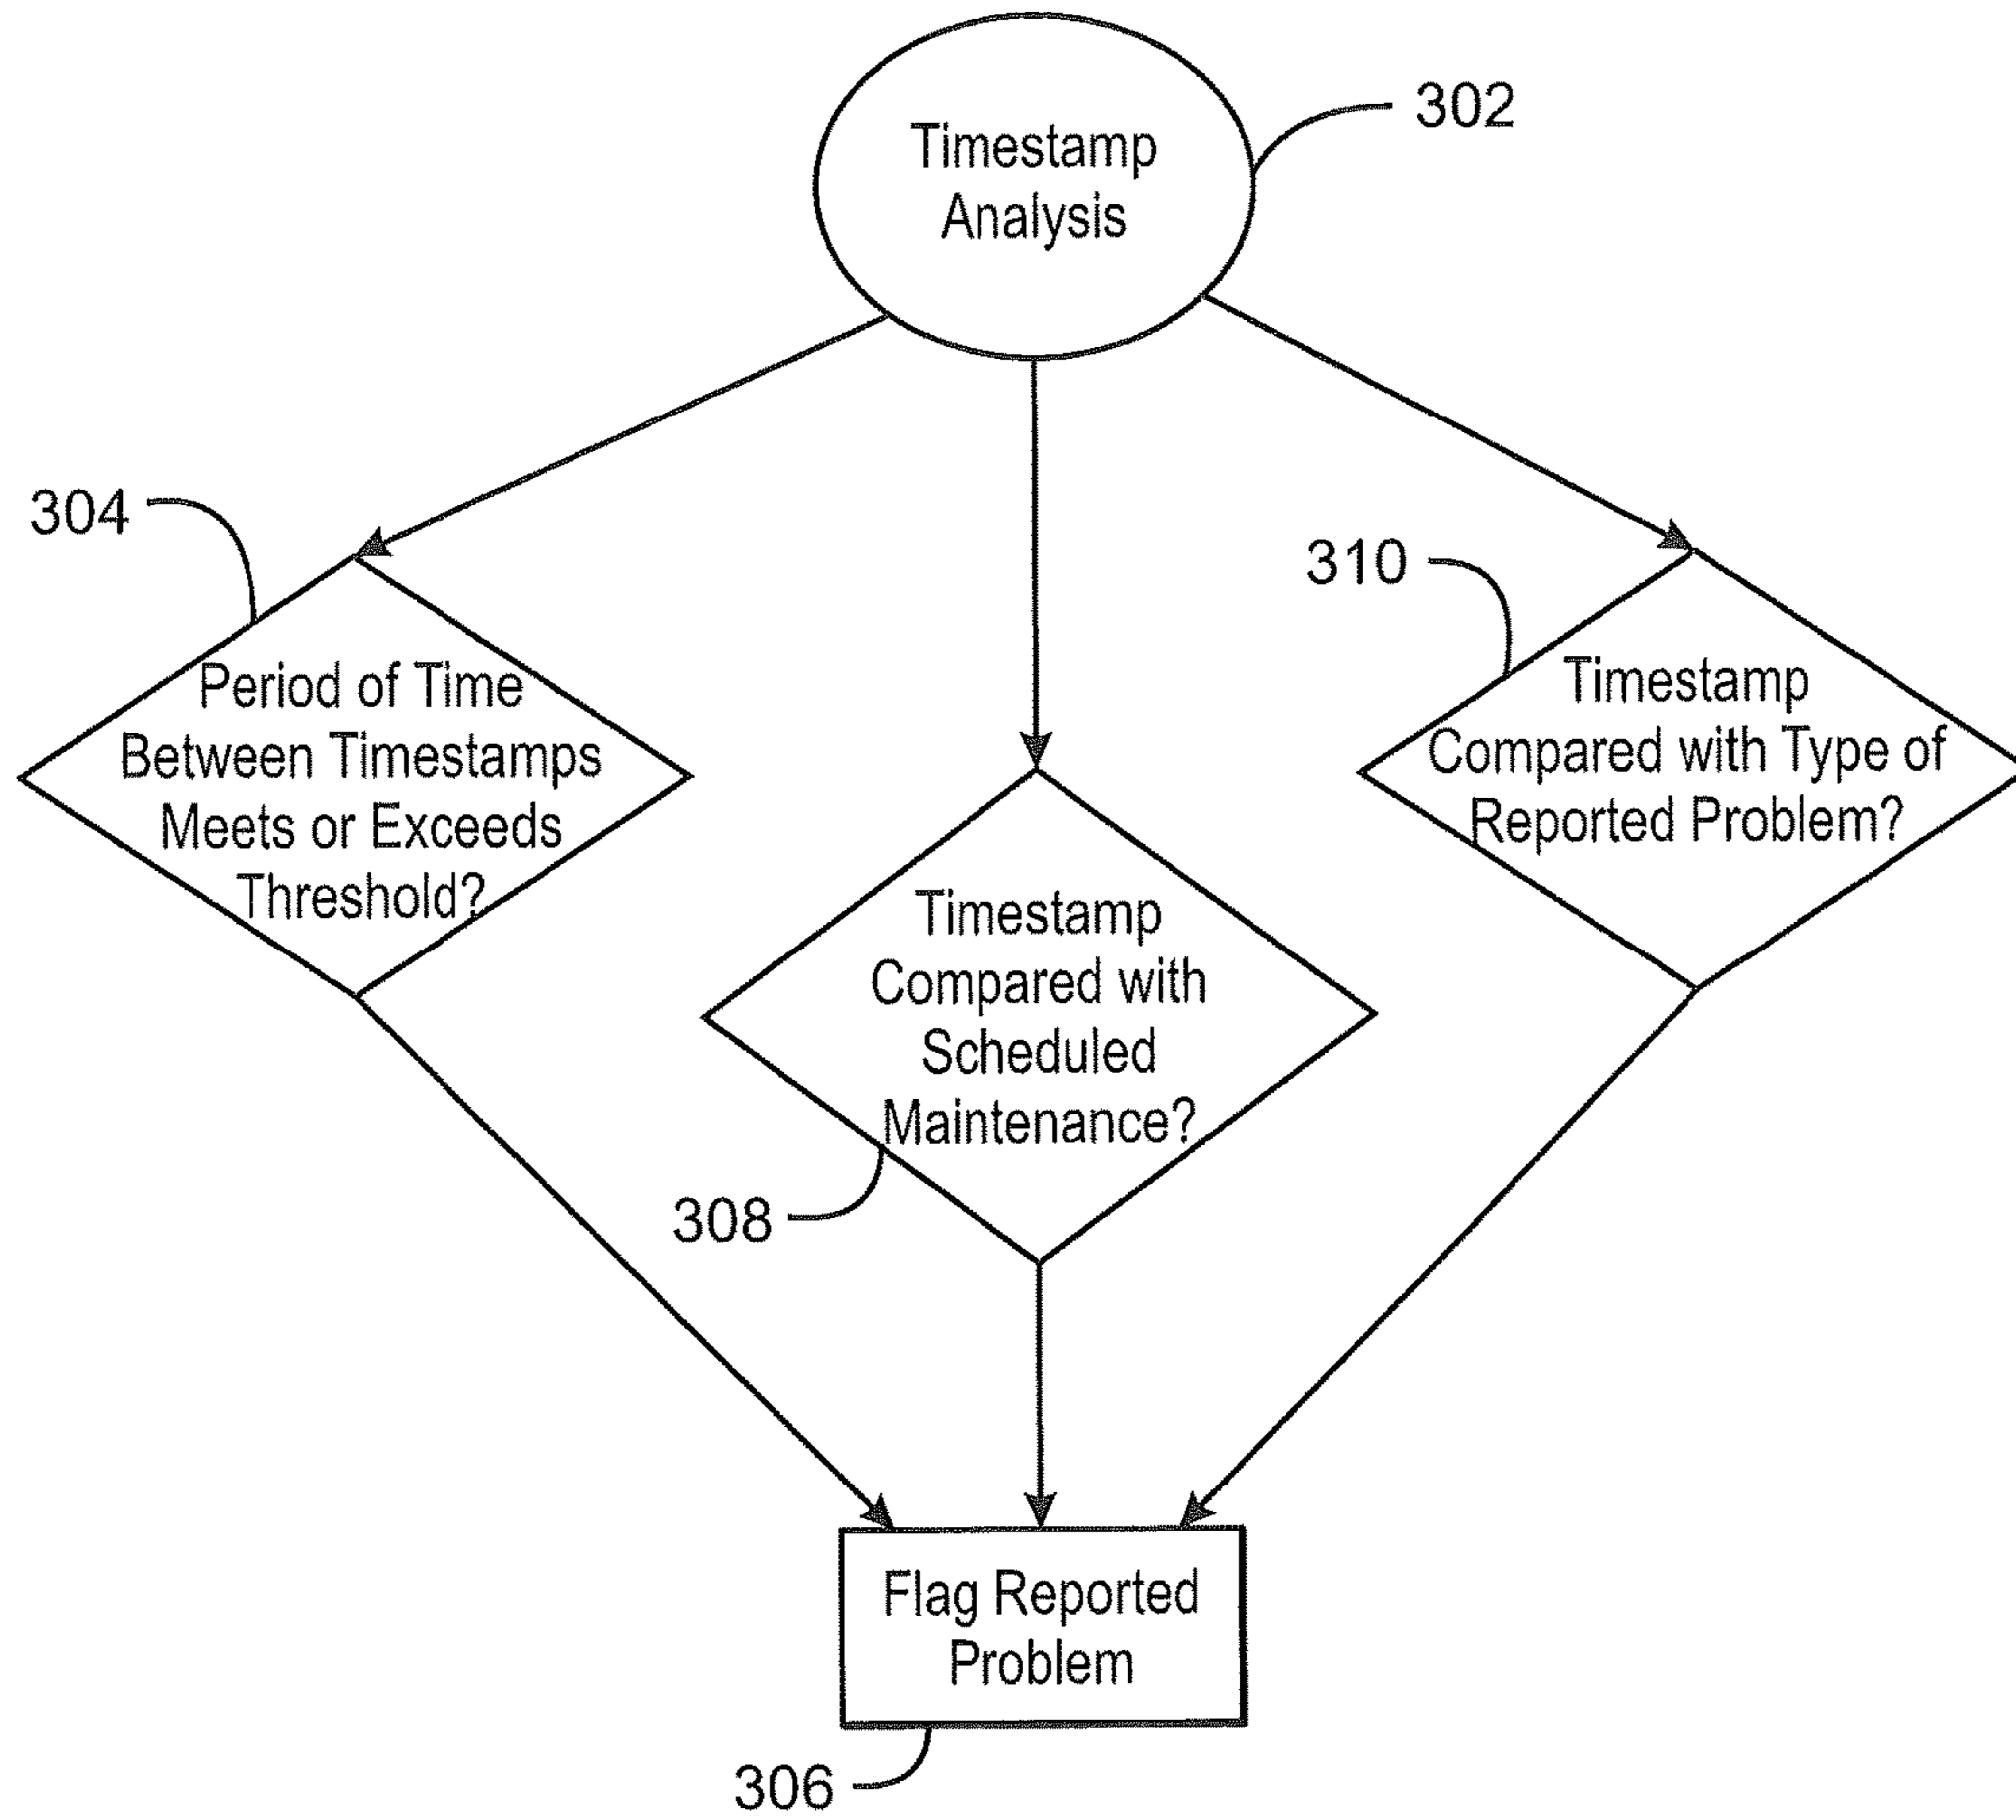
Timestamp Analysis

302

304

Period of Time Between Timestamps Meets or Exceeds Threshold?

310

Timestamp Compared with Type of Reported Problem?

Timestamp Compared with Scheduled Maintenance?

308

Flag Reported Problem

306